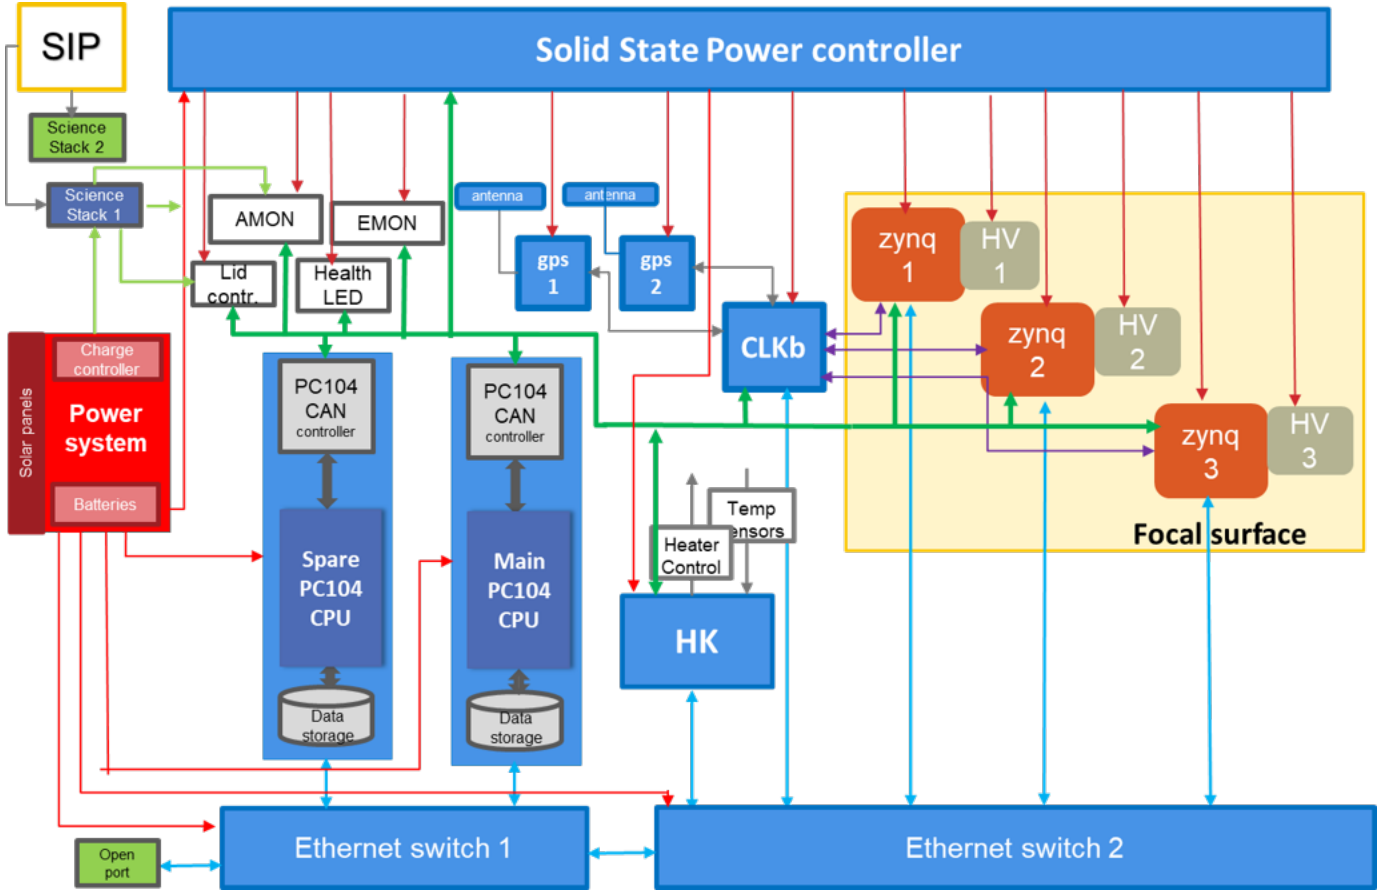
SIP

Solid State Power controller

Science Stack 2

Science Stack 1

AMON

EMON

antenna

antenna

Lid contr.

Health LED

gps 1

gps 2

zynq 1

HV 1

zynq 2

HV 2

zynq 3

HV 3

CLKb

Solar panels

Charge controller

Power system

Batteries

PC104 CAN controller

PC104 CAN controller

Spare PC104 CPU

Main PC104 CPU

Data storage

Data storage

Temp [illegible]ensors

Heater Control

HK

Focal surface

Open port

Ethernet switch 1

Ethernet switch 2